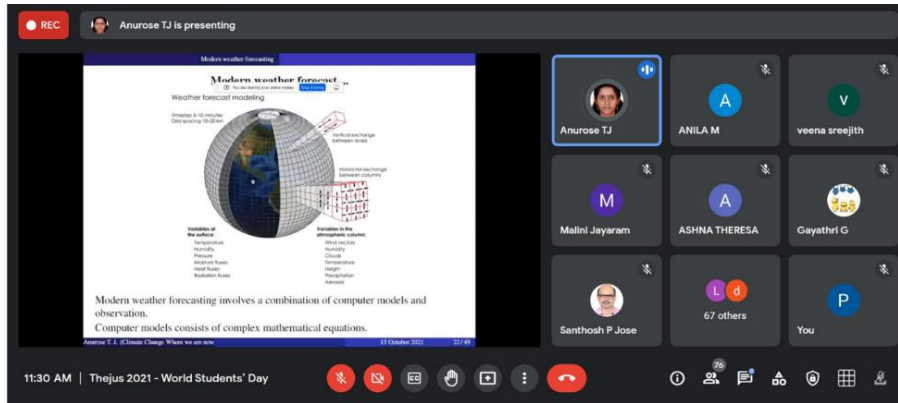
REC

Anurose TJ is presenting

Modern weather forecasting

Modern weather forecast

You are sharing your entire screen. Stop Sharing

Weather forecast modeling

Timestep: 5-10 minutes
Grid spacing: 10-20 km

Vertical exchange between levels

Horizontal exchange between columns

Variables at the surface:
Temperature
Humidity
Pressure
Moisture fluxes
Heat fluxes
Radiation fluxes

Variables in the atmospheric column:
Wind vectors
Humidity
Clouds
Temperature
Height
Precipitation
Aerosols

Modern weather forecasting involves a combination of computer models and observation.

Computer models consists of complex mathematical equations.

Anurose T. J. (Climate Change: Where we are now) 15 October 2021 22/49

Anurose TJ

A
ANILA M

V
veena sreejith

M
Malini Jayaram

A
ASHNA THERESA

Gayathri G

Santhosh P Jose

L d
67 others

P
You

11:30 AM | Thejus 2021 - World Students' Day

76